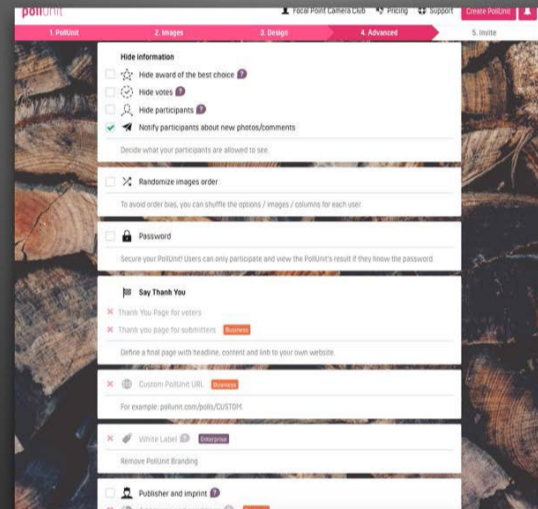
pollunit

Focal Point Camera Club  Pricing  Support  Create PollUnit

1. PollUnit  2. Images  3. Design  4. Advanced  5. Invite

Hide information

Hide award of the best choice ?

Hide votes ?

Hide participants ?

Notify participants about new photos/comments

Decide what your participants are allowed to see.

Randomize images order

To avoid order bias, you can shuffle the options / images / columns for each user.

Password

Secure your PollUnit! Users can only participate and view the PollUnit's result if they know the password.

Say Thank You

Thank You Page for voters

Thank you page for submitters Business

Define a final page with headline, content and link to your own website.

Custom PollUnit URL Business

For example: pollunit.com/polls/CUSTOM.

White Label ? Enterprise

Remove PollUnit Branding

Publisher and imprint ?

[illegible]